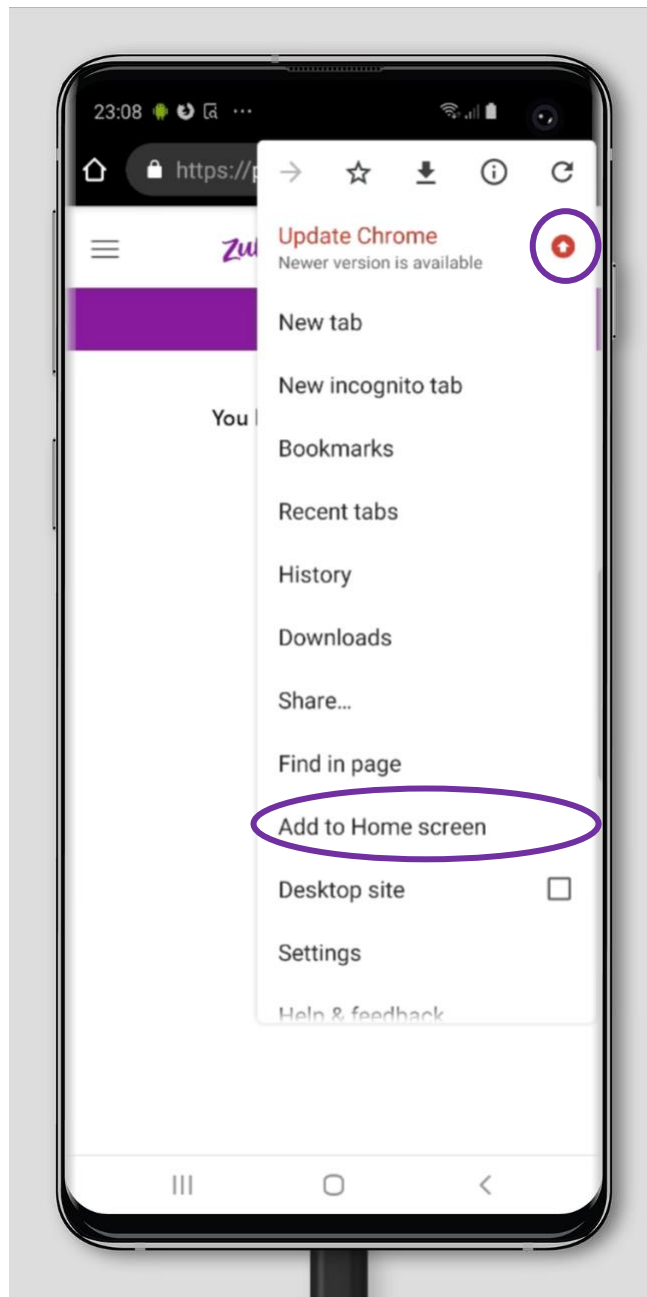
23:08 ···

https://

Zu

You

Update Chrome
Newer version is available

New tab

New incognito tab

Bookmarks

Recent tabs

History

Downloads

Share...

Find in page

Add to Home screen

Desktop site

Settings

Help & feedback